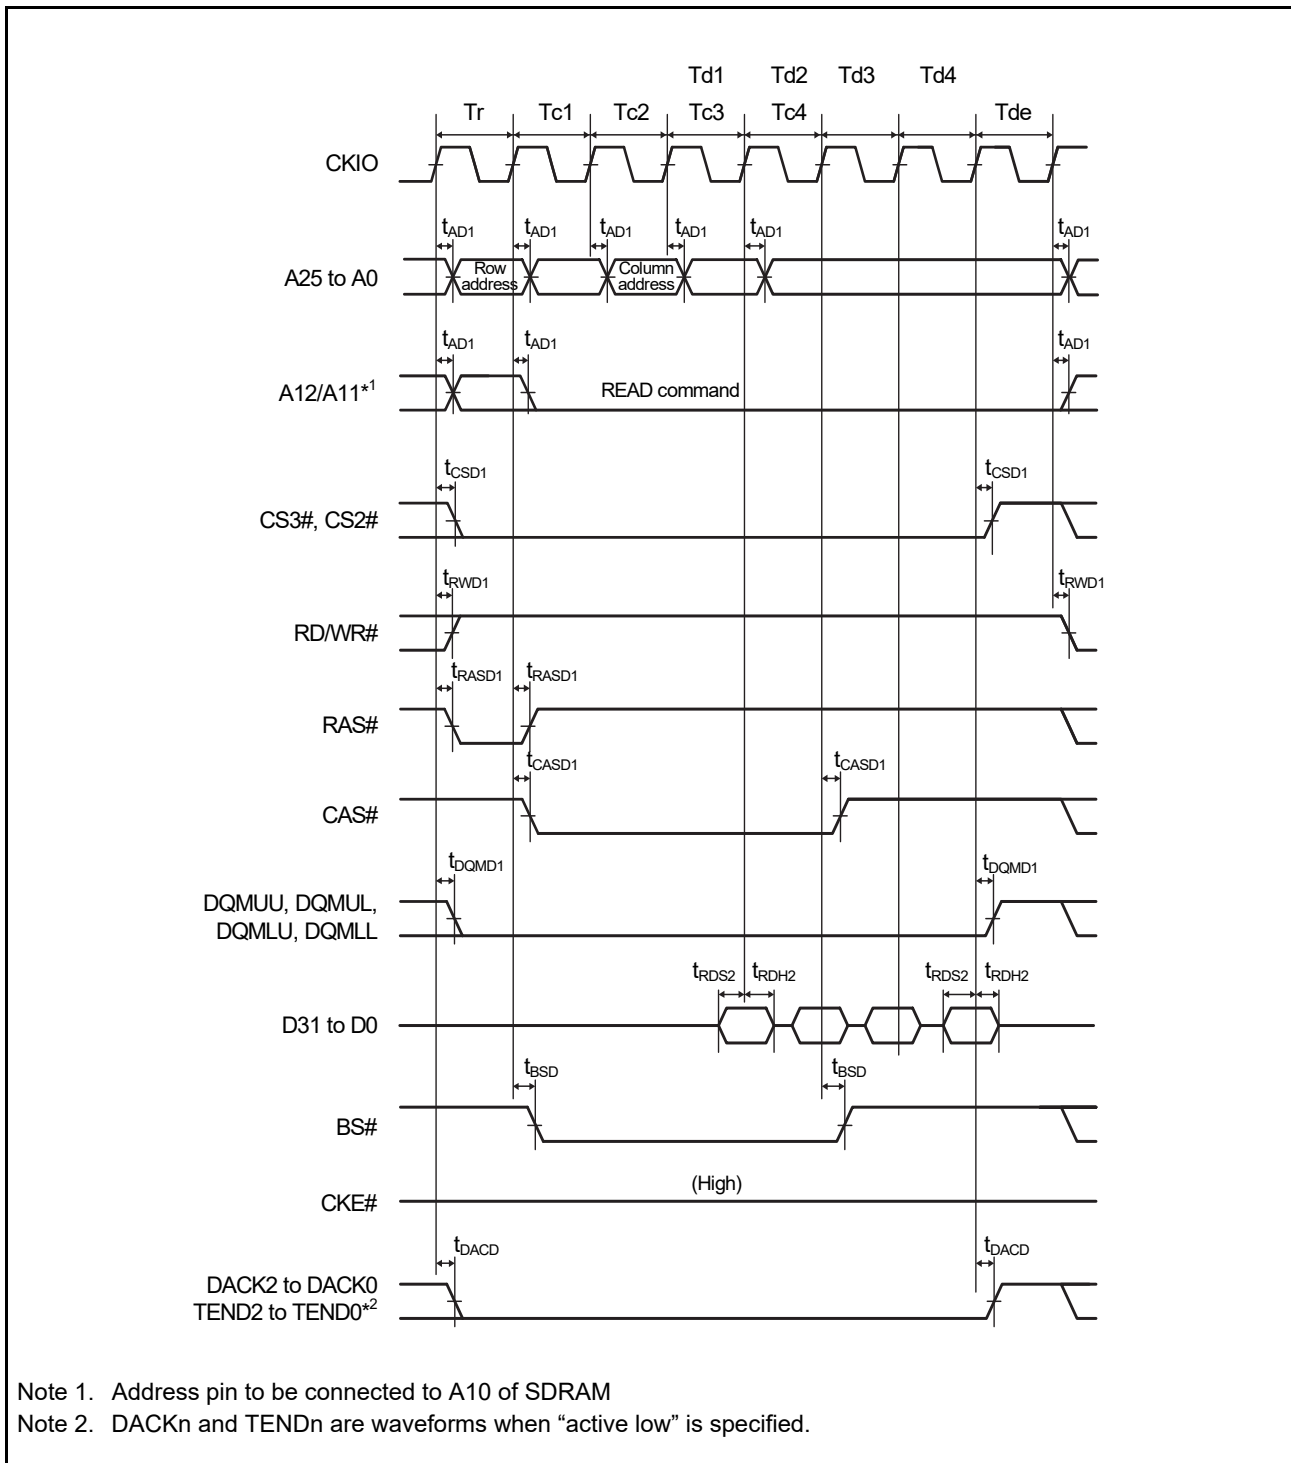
Td1 Td2 Td3 Td4

Tr Tc1 Tc2 Tc3 Tc4 Tde

CKIO

$t_{AD1}$ $t_{AD1}$ $t_{AD1}$ $t_{AD1}$ $t_{AD1}$ $t_{AD1}$

A25 to A0

Row address

Column address

$t_{AD1}$ $t_{AD1}$ $t_{AD1}$

A12/A11$^{*1}$

READ command

$t_{CSD1}$ $t_{CSD1}$

CS3#, CS2#

$t_{RWD1}$ $t_{RWD1}$

RD/WR#

$t_{RASD1}$ $t_{RASD1}$

RAS#

$t_{CASD1}$ $t_{CASD1}$

CAS#

$t_{DQMD1}$ $t_{DQMD1}$

DQMUU, DQMUL, DQMLU, DQMLL

$t_{RDS2}$ $t_{RDH2}$ $t_{RDS2}$ $t_{RDH2}$

D31 to D0

$t_{BSD}$ $t_{BSD}$

BS#

(High)

CKE#

$t_{DACD}$ $t_{DACD}$

DACK2 to DACK0 TEND2 to TEND0$^{*2}$

Note 1. Address pin to be connected to A10 of SDRAM

Note 2. DACKn and TENDn are waveforms when “active low” is specified.